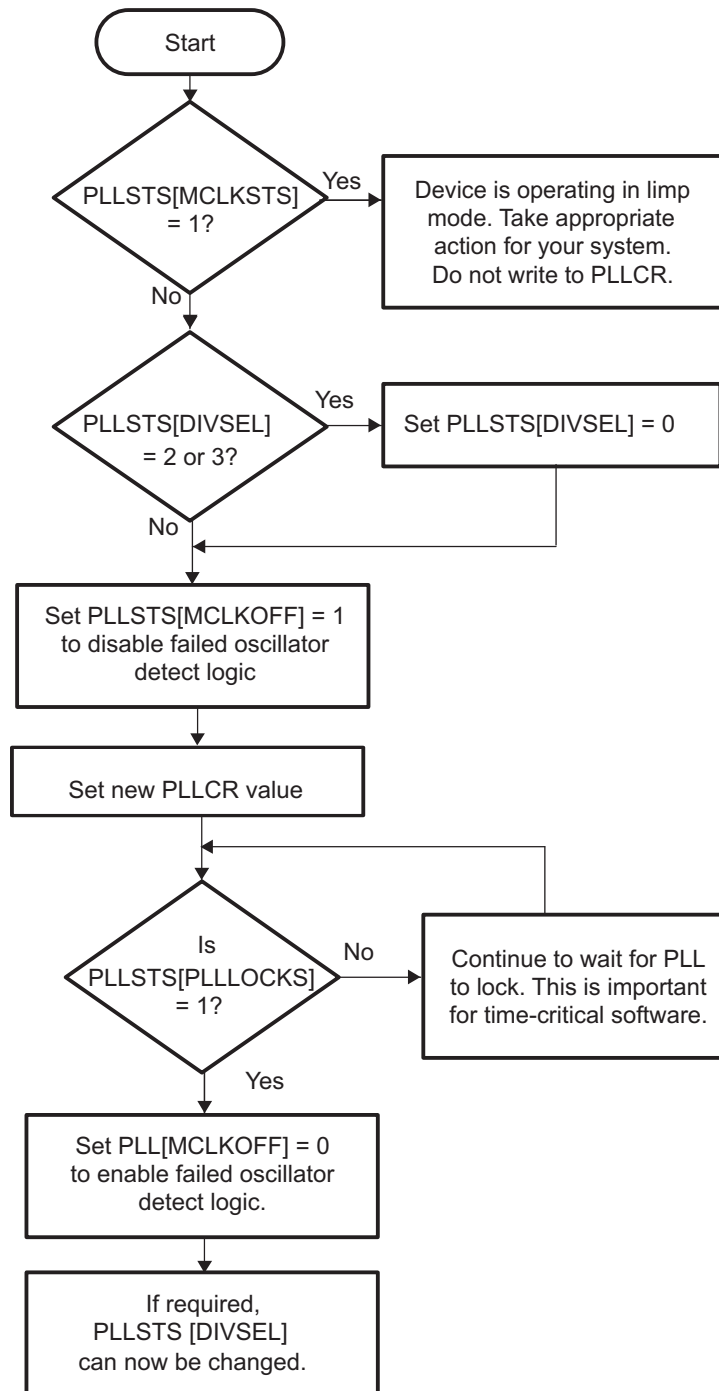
Start

PLLSTS[MCLKSTS] = 1?

Yes

Device is operating in limp mode. Take appropriate action for your system. Do not write to PLLCR.

No

PLLSTS[DIVSEL] = 2 or 3?

Yes

Set PLLSTS[DIVSEL] = 0

No

Set PLLSTS[MCLKOFF] = 1 to disable failed oscillator detect logic

Set new PLLCR value

Is PLLSTS[PLLLOCKS] = 1?

No

Continue to wait for PLL to lock. This is important for time-critical software.

Yes

Set PLL[MCLKOFF] = 0 to enable failed oscillator detect logic.

If required, PLLSTS [DIVSEL] can now be changed.